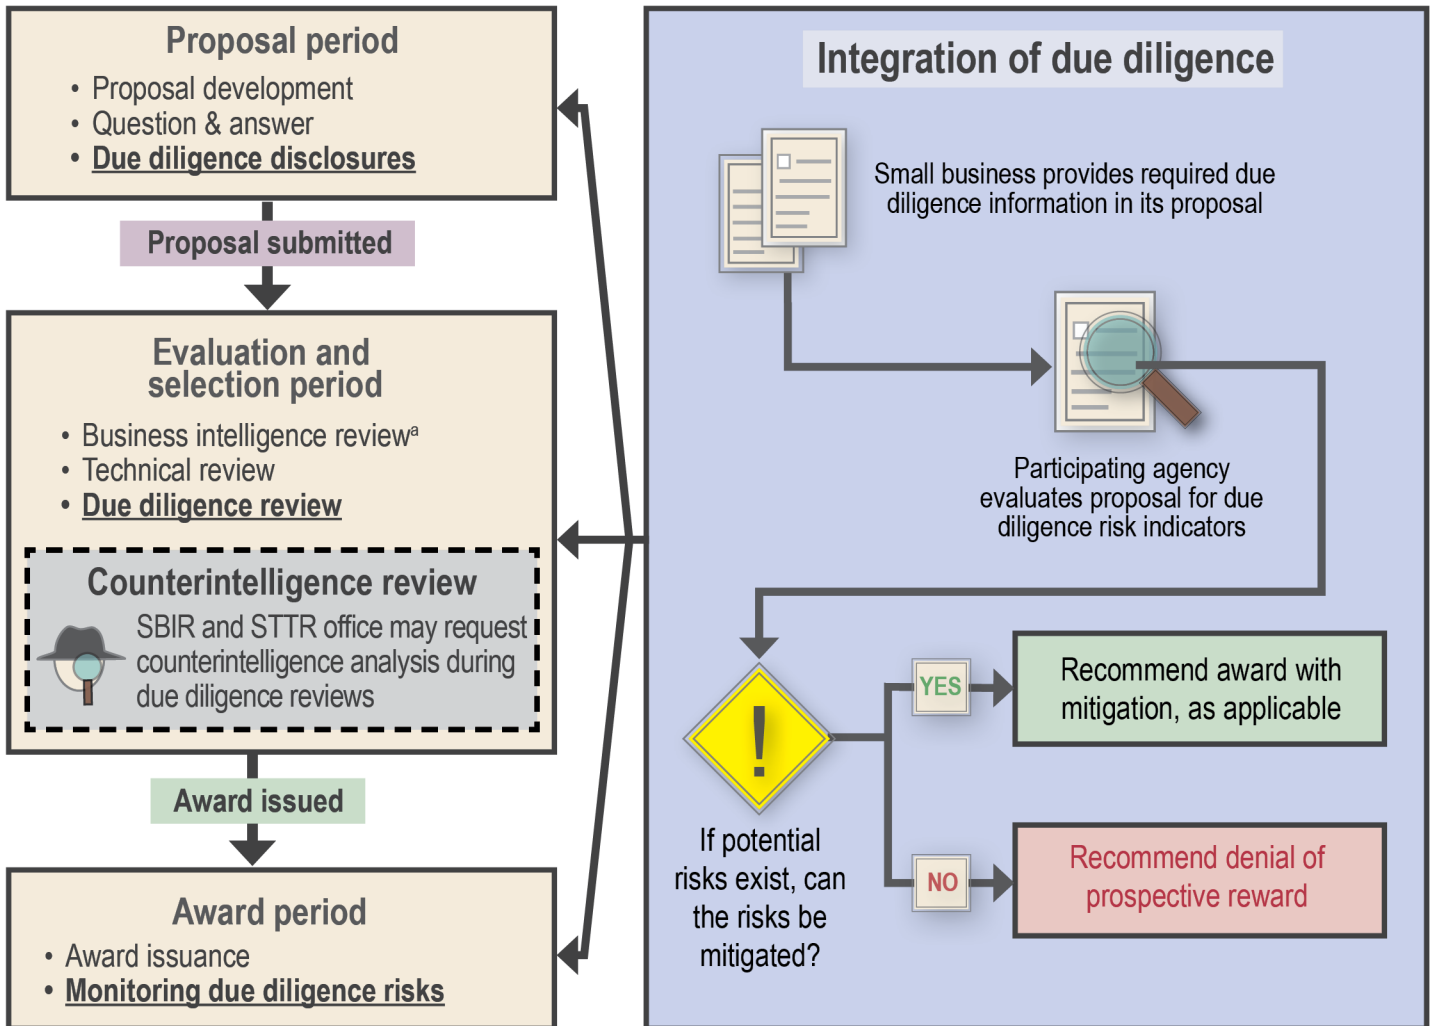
Proposal period

• Proposal development
• Question & answer
• Due diligence disclosures

Proposal submitted

Evaluation and selection period

• Business intelligence review$^a$
• Technical review
• Due diligence review

Counterintelligence review

SBIR and STTR office may request counterintelligence analysis during due diligence reviews

Award issued

Award period

• Award issuance
• Monitoring due diligence risks

Integration of due diligence

Small business provides required due diligence information in its proposal

Participating agency evaluates proposal for due diligence risk indicators

If potential risks exist, can the risks be mitigated?

YES

Recommend award with mitigation, as applicable

NO

Recommend denial of prospective reward